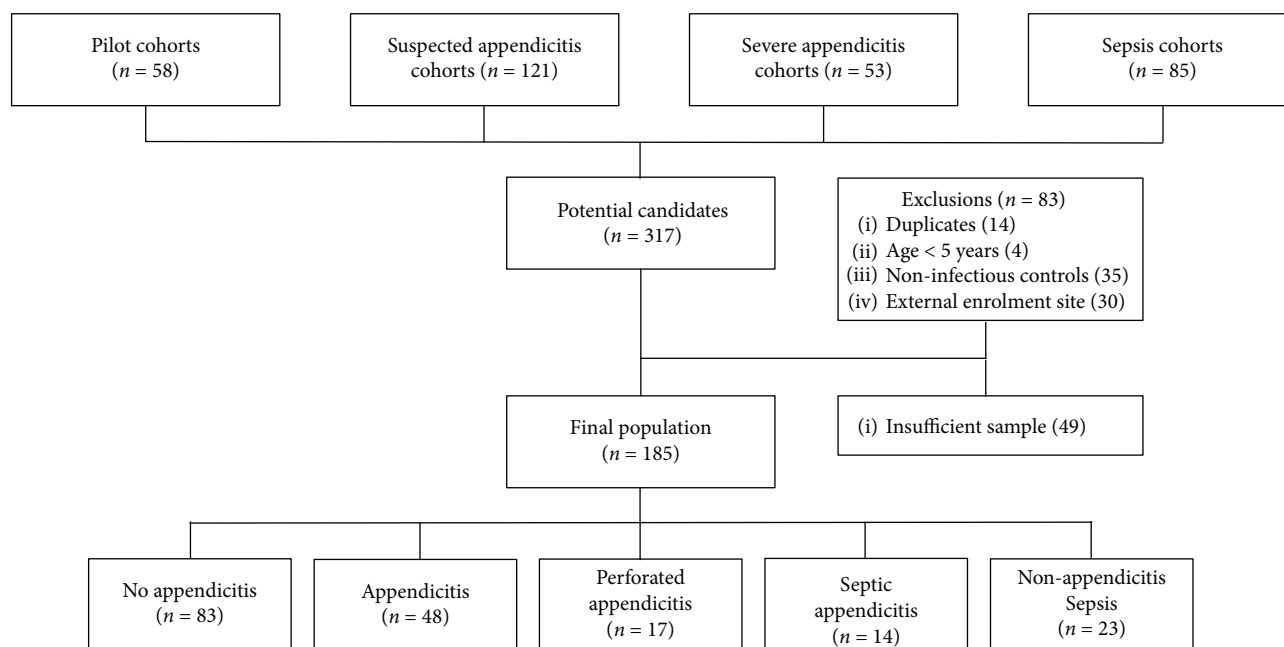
Pilot cohorts ($n = 58$)

Suspected appendicitis cohorts ($n = 121$)

Severe appendicitis cohorts ($n = 53$)

Sepsis cohorts ($n = 85$)

Potential candidates ($n = 317$)

Exclusions ($n = 83$)
(i) Duplicates (14)
(ii) Age < 5 years (4)
(iii) Non-infectious controls (35)
(iv) External enrolment site (30)

Final population ($n = 185$)

(i) Insufficient sample (49)

No appendicitis ($n = 83$)

Appendicitis ($n = 48$)

Perforated appendicitis ($n = 17$)

Septic appendicitis ($n = 14$)

Non-appendicitis Sepsis ($n = 23$)